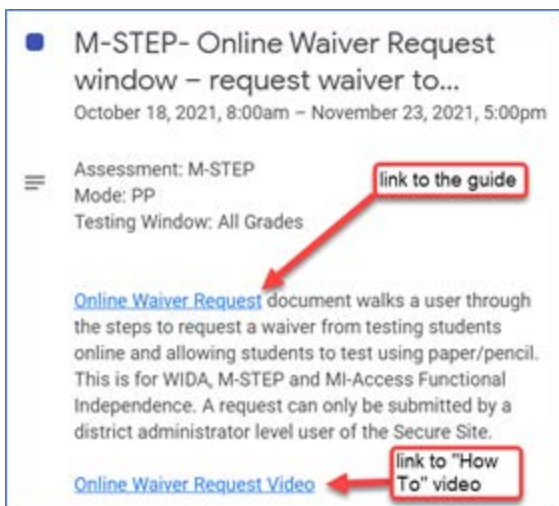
M-STEP- Online Waiver Request window – request waiver to...
October 18, 2021, 8:00am – November 23, 2021, 5:00pm

Assessment: M-STEP
Mode: PP
Testing Window: All Grades

link to the guide

Online Waiver Request document walks a user through the steps to request a waiver from testing students online and allowing students to test using paper/pencil. This is for WIDA, M-STEP and MI-Access Functional Independence. A request can only be submitted by a district administrator level user of the Secure Site.

link to "How To" video

Online Waiver Request Video